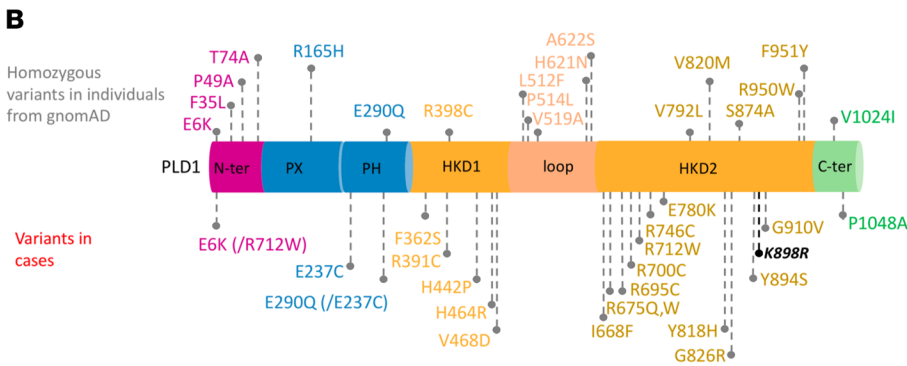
B

Homozygous variants in individuals from gnomAD

T74A
P49A
F35L
E6K
R165H
E290Q
R398C
A622S
H621N
L512F
P514L
V519A
V820M
V792L
F951Y
R950W
S874A
V1024I

PLD1
N-ter
PX
PH
HKD1
loop
HKD2
C-ter

Variants in cases

E6K (/R712W)
E237C
E290Q (/E237C)
F362S
R391C
H442P
H464R
V468D
E780K
R746C
R712W
R700C
R695C
R675Q,W
I668F
Y818H
G826R
G910V
K898R
Y894S
P1048A